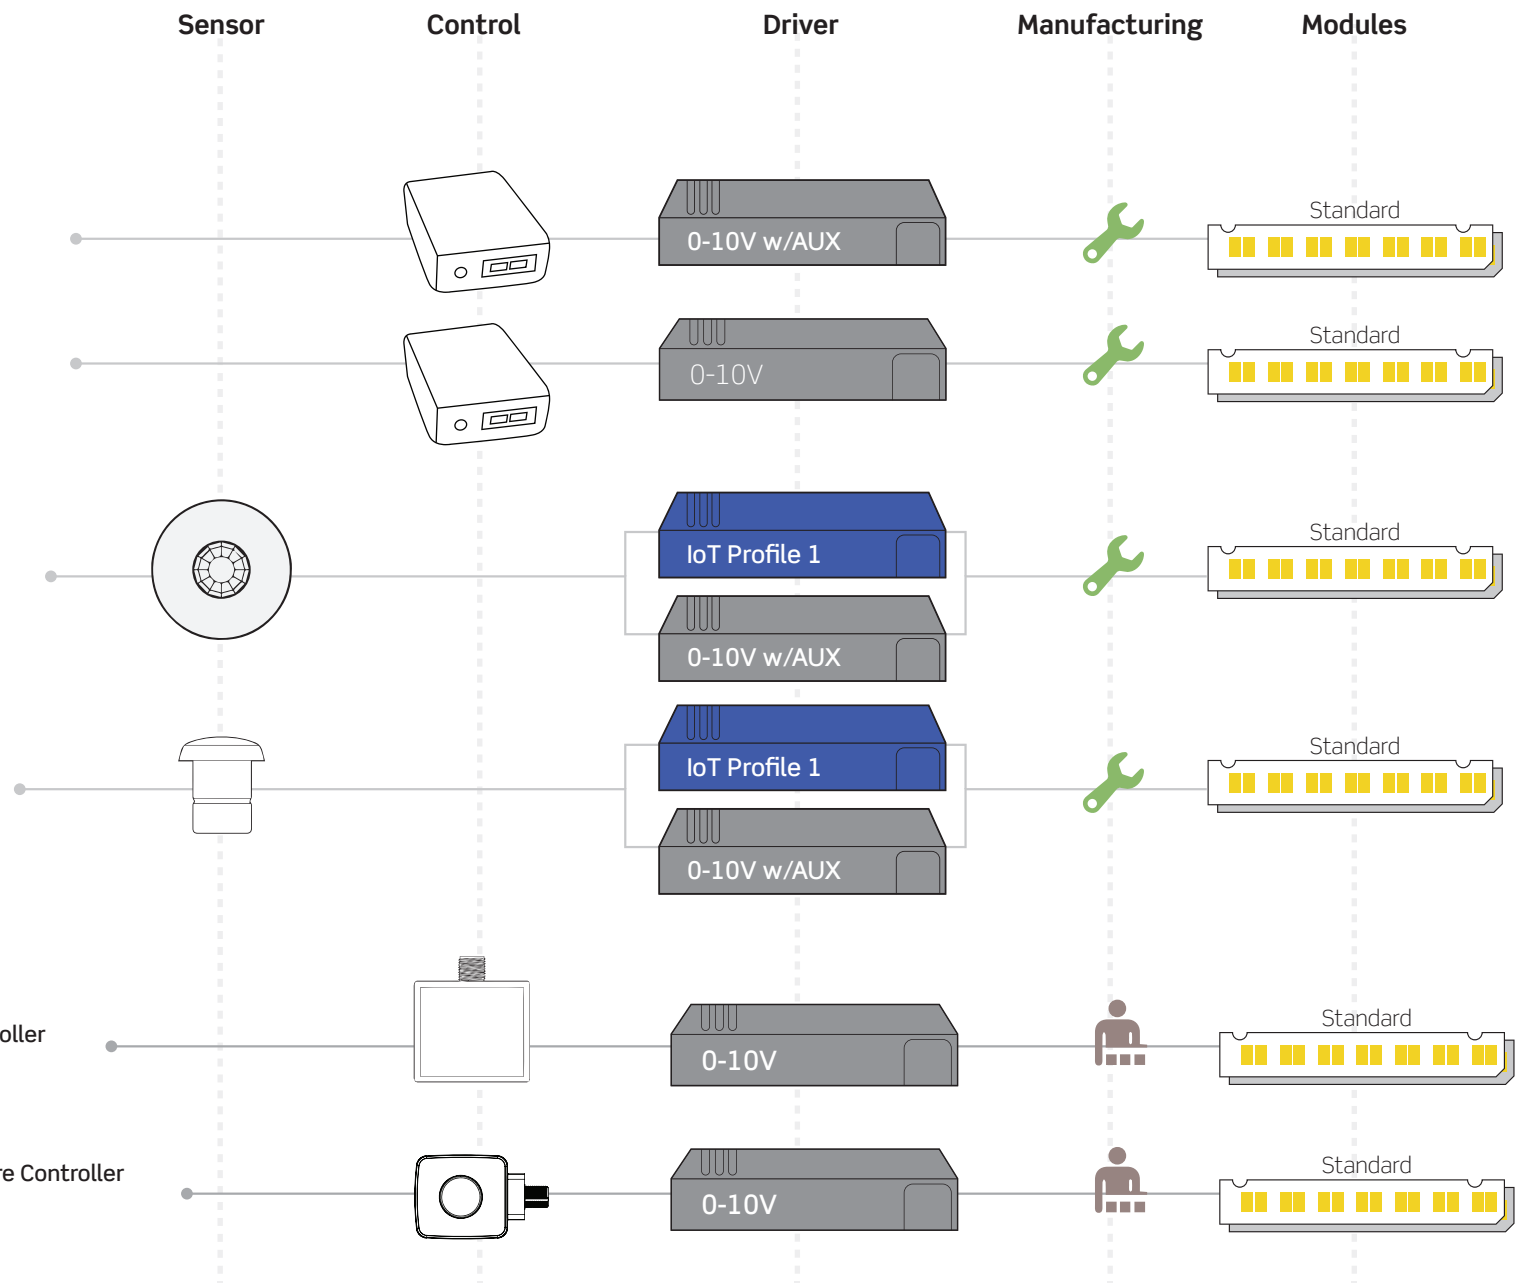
Sensor
Control
Driver
Manufacturing
Modules

0-10V w/AUX
Standard

0-10V
Standard

IoT Profile 1
0-10V w/AUX
Standard

IoT Profile 1
0-10V w/AUX
Standard

oller
0-10V
Standard

re Controller
0-10V
Standard